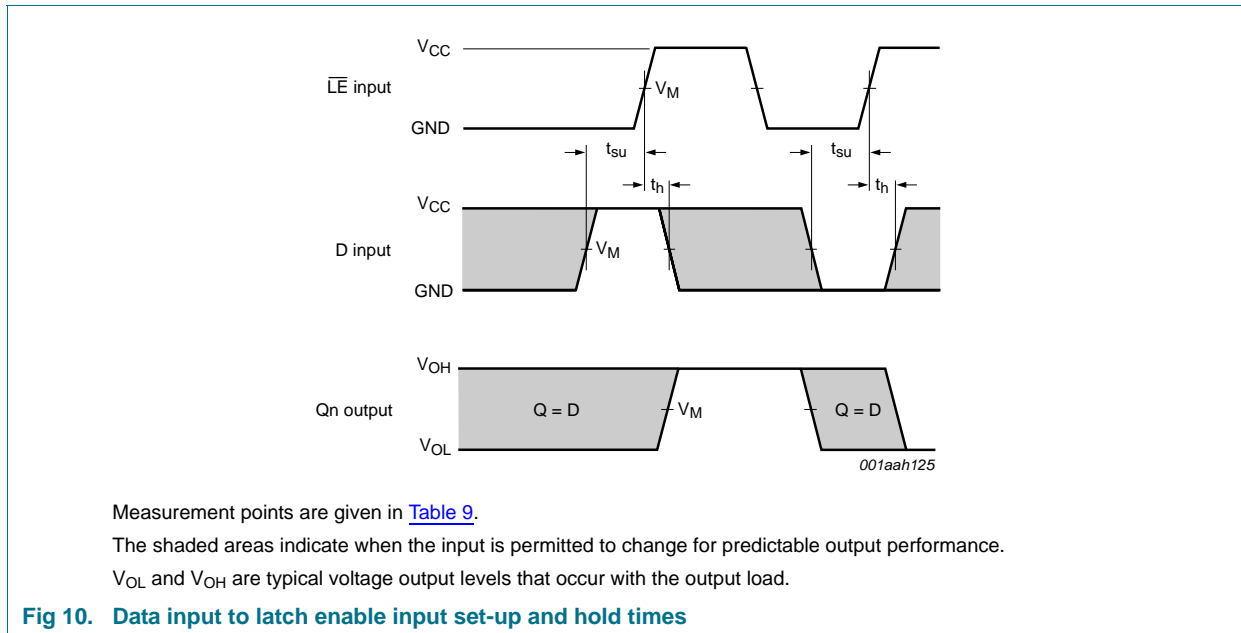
$V_{CC}$

$\overline{LE}$ input

$V_M$

GND

$t_{su}$

$t_h$

$t_{su}$

$t_h$

$V_{CC}$

D input

$V_M$

GND

$V_{OH}$

Qn output

Q = D

$V_M$

Q = D

$V_{OL}$

001aah125

Measurement points are given in Table 9.

The shaded areas indicate when the input is permitted to change for predictable output performance.

$V_{OL}$ and $V_{OH}$ are typical voltage output levels that occur with the output load.

Fig 10. Data input to latch enable input set-up and hold times